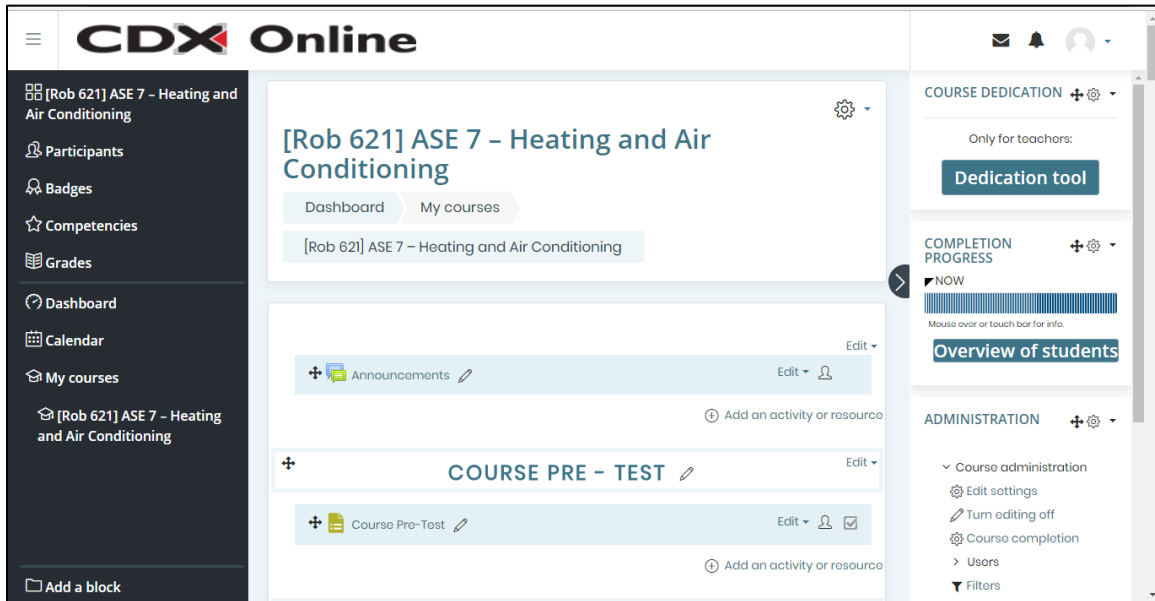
CDX Online

[Rob 621] ASE 7 – Heating and Air Conditioning
Participants
Badges
Competencies
Grades
Dashboard
Calendar
My courses
[Rob 621] ASE 7 – Heating and Air Conditioning
Add a block

[Rob 621] ASE 7 – Heating and Air Conditioning
Dashboard
My courses
[Rob 621] ASE 7 – Heating and Air Conditioning

Edit
Announcements
Edit
Add an activity or resource
COURSE PRE - TEST
Edit
Course Pre-Test
Edit
Add an activity or resource

COURSE DEDICATION
Only for teachers:
Dedication tool

COMPLETION PROGRESS
NOW
Mouse over or touch bar for info.
Overview of students

ADMINISTRATION
Course administration
Edit settings
Turn editing off
Course completion
Users
Filters